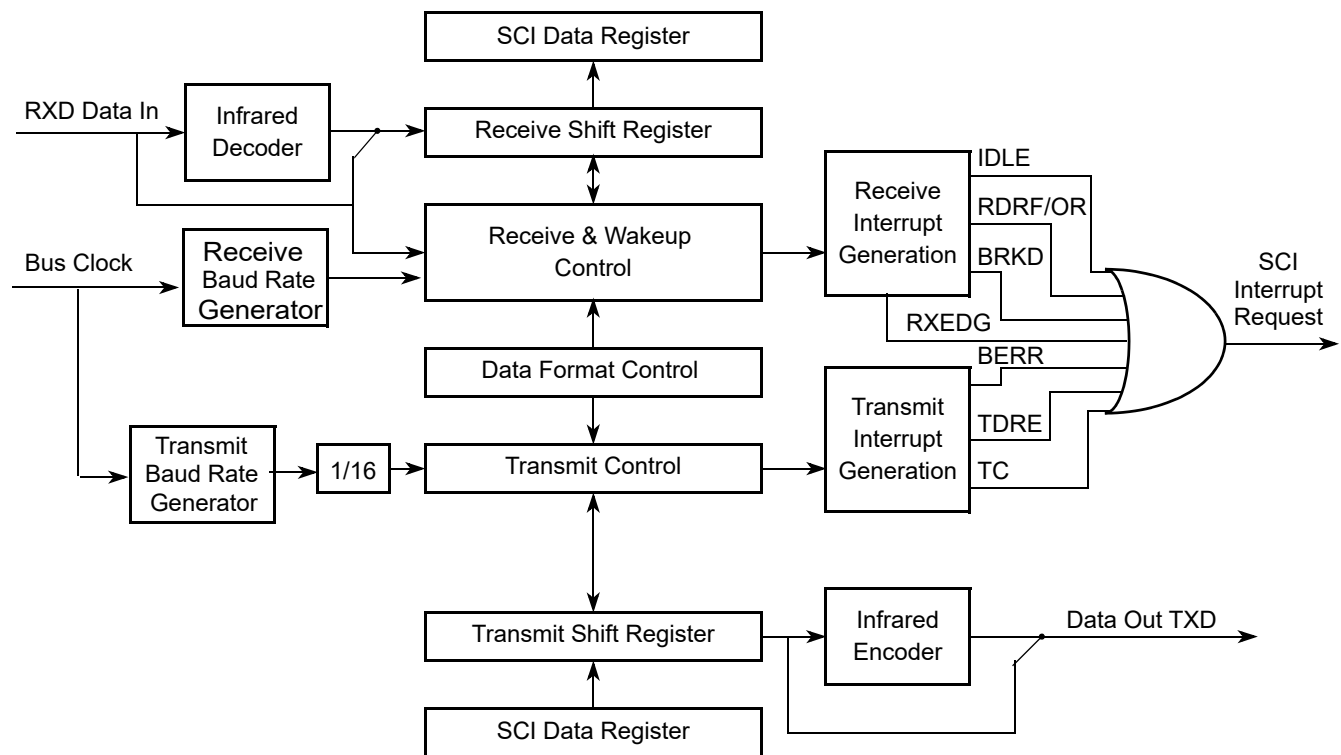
SCI Data Register

RXD Data In

Infrared Decoder

Receive Shift Register

Receive Interrupt Generation

IDLE

RDRF/OR

BRKD

Receive & Wakeup Control

Bus Clock

Receive Baud Rate Generator

SCI Interrupt Request

RXEDG

Data Format Control

BERR

Transmit Interrupt Generation

TDRE

TC

Transmit Baud Rate Generator

1/16

Transmit Control

Transmit Shift Register

Infrared Encoder

Data Out TXD

SCI Data Register